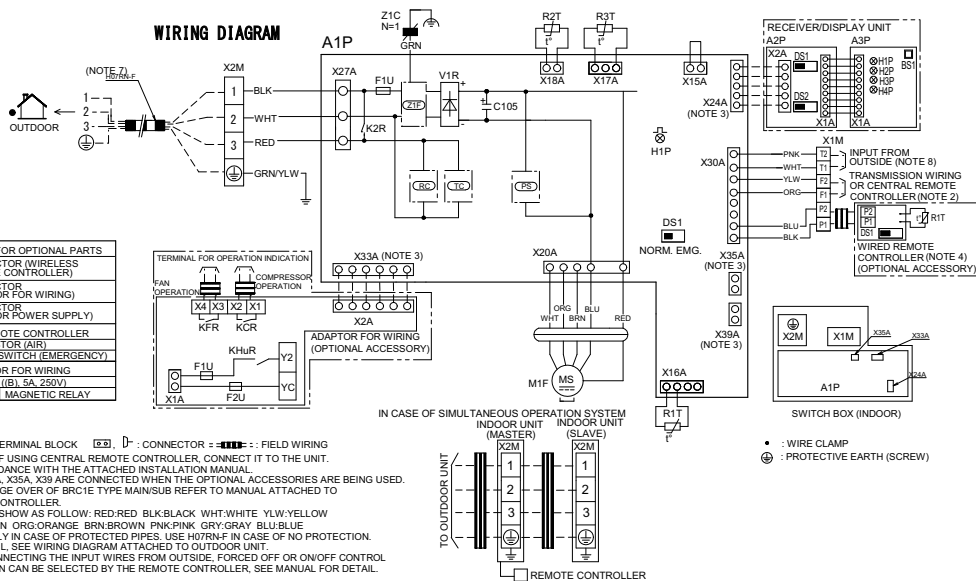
WIRING DIAGRAM

A1P

Z1C
N=1
GRN

R2T
t°
X18A

R3T
t°
X17A

X15A

RECEIVER/DISPLAY UNIT
A2P
A3P
X2A
DS1
DS2
H1P
H2P
H3P
H4P
BS1
X1A
X1A

X24A
(NOTE 3)

H1P

X2M
(NOTE 7)
H07RN-F
1
2
3
OUTDOOR
BLK
WHT
RED
GRN/YLW

X27A
F1U
V1R
Z1F
K2R
C105
RC
TC
PS

X1M
X30A
PNK
WHT
YLW
ORG
BLU
BLK
T2
T1
F2
F1
P2
P1
INPUT FROM OUTSIDE (NOTE 8)
TRANSMISSION WIRING OR CENTRAL REMOTE CONTROLLER (NOTE 2)
F2
P1
DS1
R1T
t°
WIRED REMOTE CONTROLLER (NOTE 4)
(OPTIONAL ACCESSORY)

DS1
NORM. EMG.

X35A
(NOTE 3)

X39A
(NOTE 3)

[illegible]OR OPTIONAL PARTS
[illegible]CTOR (WIRELESS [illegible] CONTROLLER)
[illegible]ATOR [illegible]OR FOR WIRING)
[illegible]CTOR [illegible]R POWER SUPPLY)
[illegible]OTE CONTROLLER
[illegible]TOR (AIR)
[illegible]SWITCH (EMERGENCY)
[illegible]OR FOR WIRING
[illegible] ((B), 5A, 250V)
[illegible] MAGNETIC RELAY

TERMINAL FOR OPERATION INDICATION
FAN OPERATION
COMPRESSOR OPERATION
X4 X3 X2 X1
KFR KCR
X33A (NOTE 3)
X2A
ADAPTOR FOR WIRING (OPTIONAL ACCESSORY)
KHuR
Y2
F1U
F2U
YC
X1A

X20A
ORG
WHT
BRN
BLU
RED
M1F
MS

X16A
R1T
t°

X2M
X1M
X35A
X33A
X24A
A1P
SWITCH BOX (INDOOR)

IN CASE OF SIMULTANEOUS OPERATION SYSTEM
INDOOR UNIT (MASTER)
INDOOR UNIT (SLAVE)
X2M
X2M
1
2
3
1
2
3
TO OUTDOOR UNIT
REMOTE CONTROLLER

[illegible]ERMINAL BLOCK : CONNECTOR : FIELD WIRING
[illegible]F USING CENTRAL REMOTE CONTROLLER, CONNECT IT TO THE UNIT. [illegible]DANCE WITH THE ATTACHED INSTALLATION MANUAL.
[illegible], X35A, X39 ARE CONNECTED WHEN THE OPTIONAL ACCESSORIES ARE BEING USED.
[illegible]GE OVER OF BRC1E TYPE MAIN/SUB REFER TO MANUAL ATTACHED TO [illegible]CONTROLLER.
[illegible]SHOW AS FOLLOW: RED:RED BLK:BLACK WHT:WHITE YLW:YELLOW
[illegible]N ORG:ORANGE BRN:BROWN PNK:PINK GRY:GRAY BLU:BLUE
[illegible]LY IN CASE OF PROTECTED PIPES. USE H07RN-F IN CASE OF NO PROTECTION.
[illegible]L, SEE WIRING DIAGRAM ATTACHED TO OUTDOOR UNIT.
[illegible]NECTING THE INPUT WIRES FROM OUTSIDE, FORCED OFF OR ON/OFF CONTROL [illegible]N CAN BE SELECTED BY THE REMOTE CONTROLLER, SEE MANUAL FOR DETAIL.

• : WIRE CLAMP
⏚ : PROTECTIVE EARTH (SCREW)